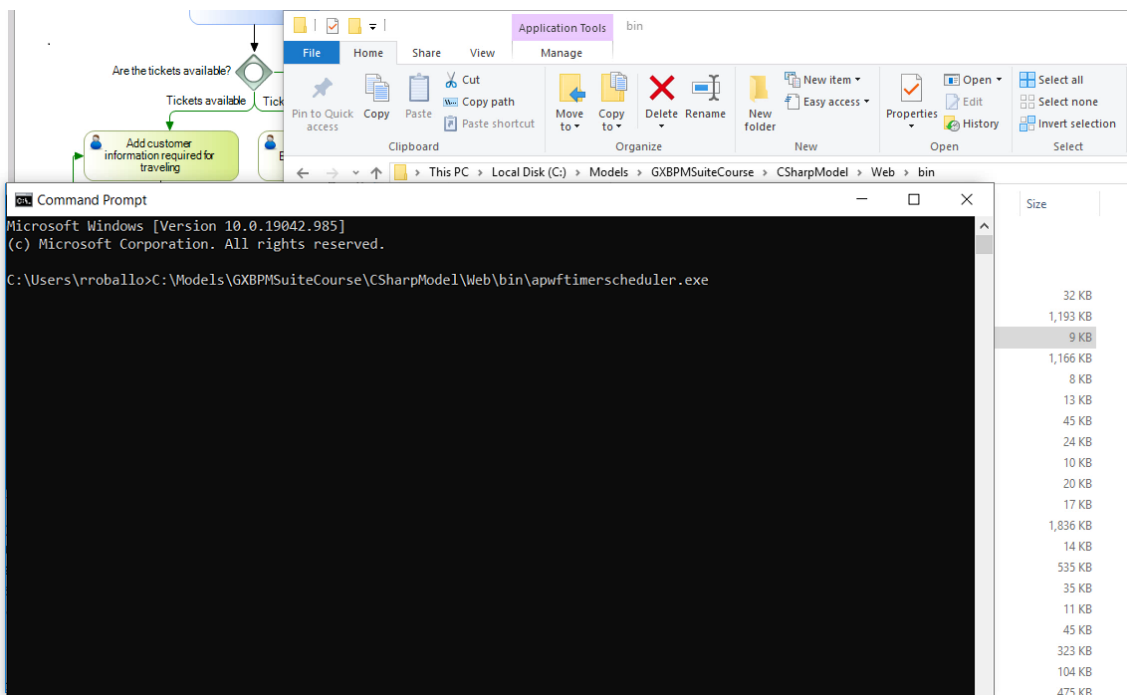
Are the tickets available?
Tickets available
Tick
Add customer information required for traveling
E

Application Tools
bin
File
Home
Share
View
Manage
Pin to Quick access
Copy
Paste
Cut
Copy path
Paste shortcut
Clipboard
Move to
Copy to
Delete
Rename
Organize
New folder
New item
Easy access
New
Properties
Open
Edit
History
Open
Select all
Select none
Invert selection
Select

This PC › Local Disk (C:) › Models › GXBPMSuiteCourse › CSharpModel › Web › bin

Command Prompt
Microsoft Windows [Version 10.0.19042.985]
(c) Microsoft Corporation. All rights reserved.

C:\Users\rroballo>C:\Models\GXBPMSuiteCourse\CSharpModel\Web\bin\apwftimerscheduler.exe

Size
32 KB
1,193 KB
9 KB
1,166 KB
8 KB
13 KB
45 KB
24 KB
10 KB
20 KB
17 KB
1,836 KB
14 KB
535 KB
35 KB
11 KB
45 KB
323 KB
104 KB
475 KB